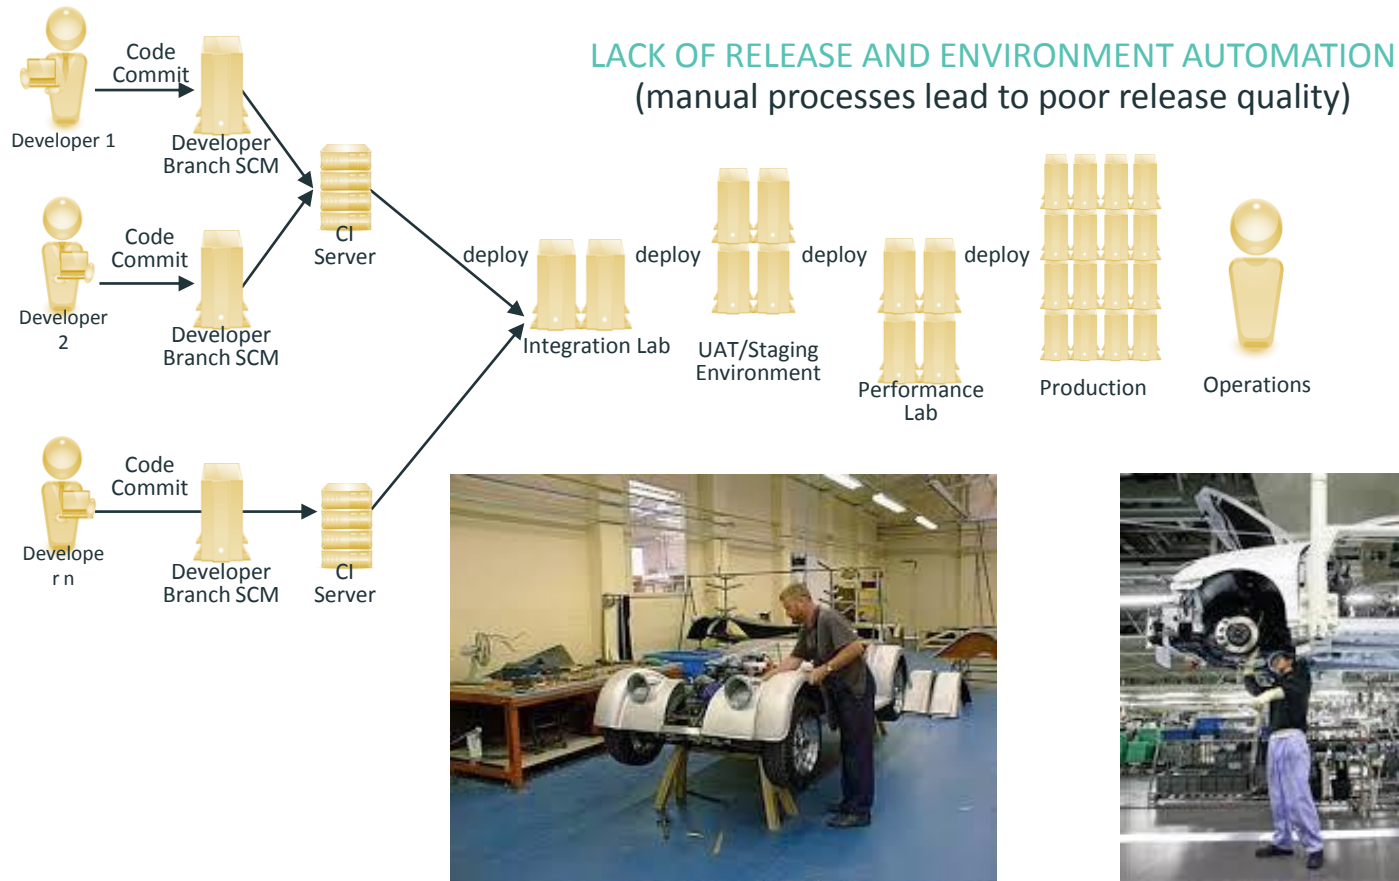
LACK OF RELEASE AND ENVIRONMENT AUTOMATION
(manual processes lead to poor release quality)

Developer 1
Code Commit
Developer Branch SCM

Developer 2
Code Commit
Developer Branch SCM

CI Server

Developer n
Code Commit
Developer Branch SCM
CI Server

deploy
Integration Lab
deploy
UAT/Staging Environment
deploy
Performance Lab
deploy
Production
Operations